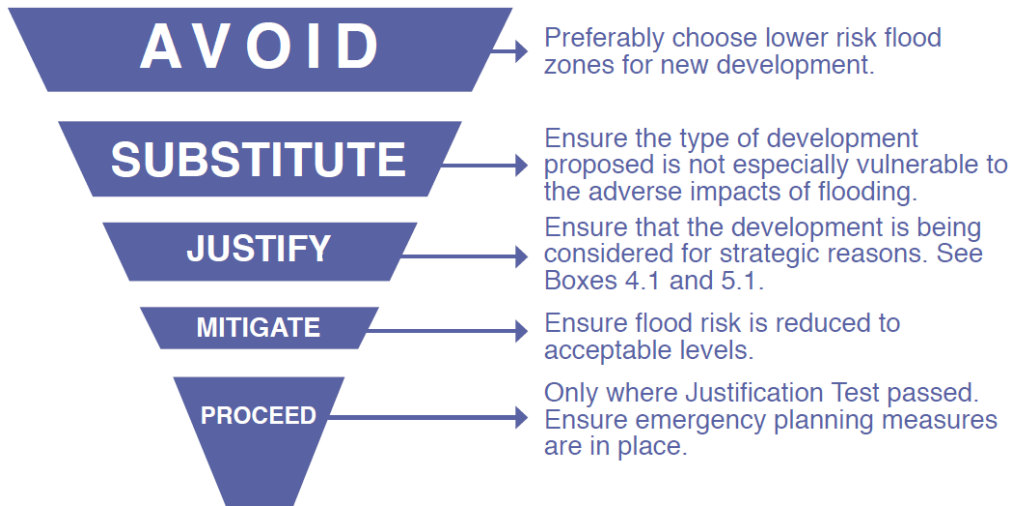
AVOID

Preferably choose lower risk flood zones for new development.

SUBSTITUTE

Ensure the type of development proposed is not especially vulnerable to the adverse impacts of flooding.

JUSTIFY

Ensure that the development is being considered for strategic reasons. See Boxes 4.1 and 5.1.

MITIGATE

Ensure flood risk is reduced to acceptable levels.

PROCEED

Only where Justification Test passed. Ensure emergency planning measures are in place.